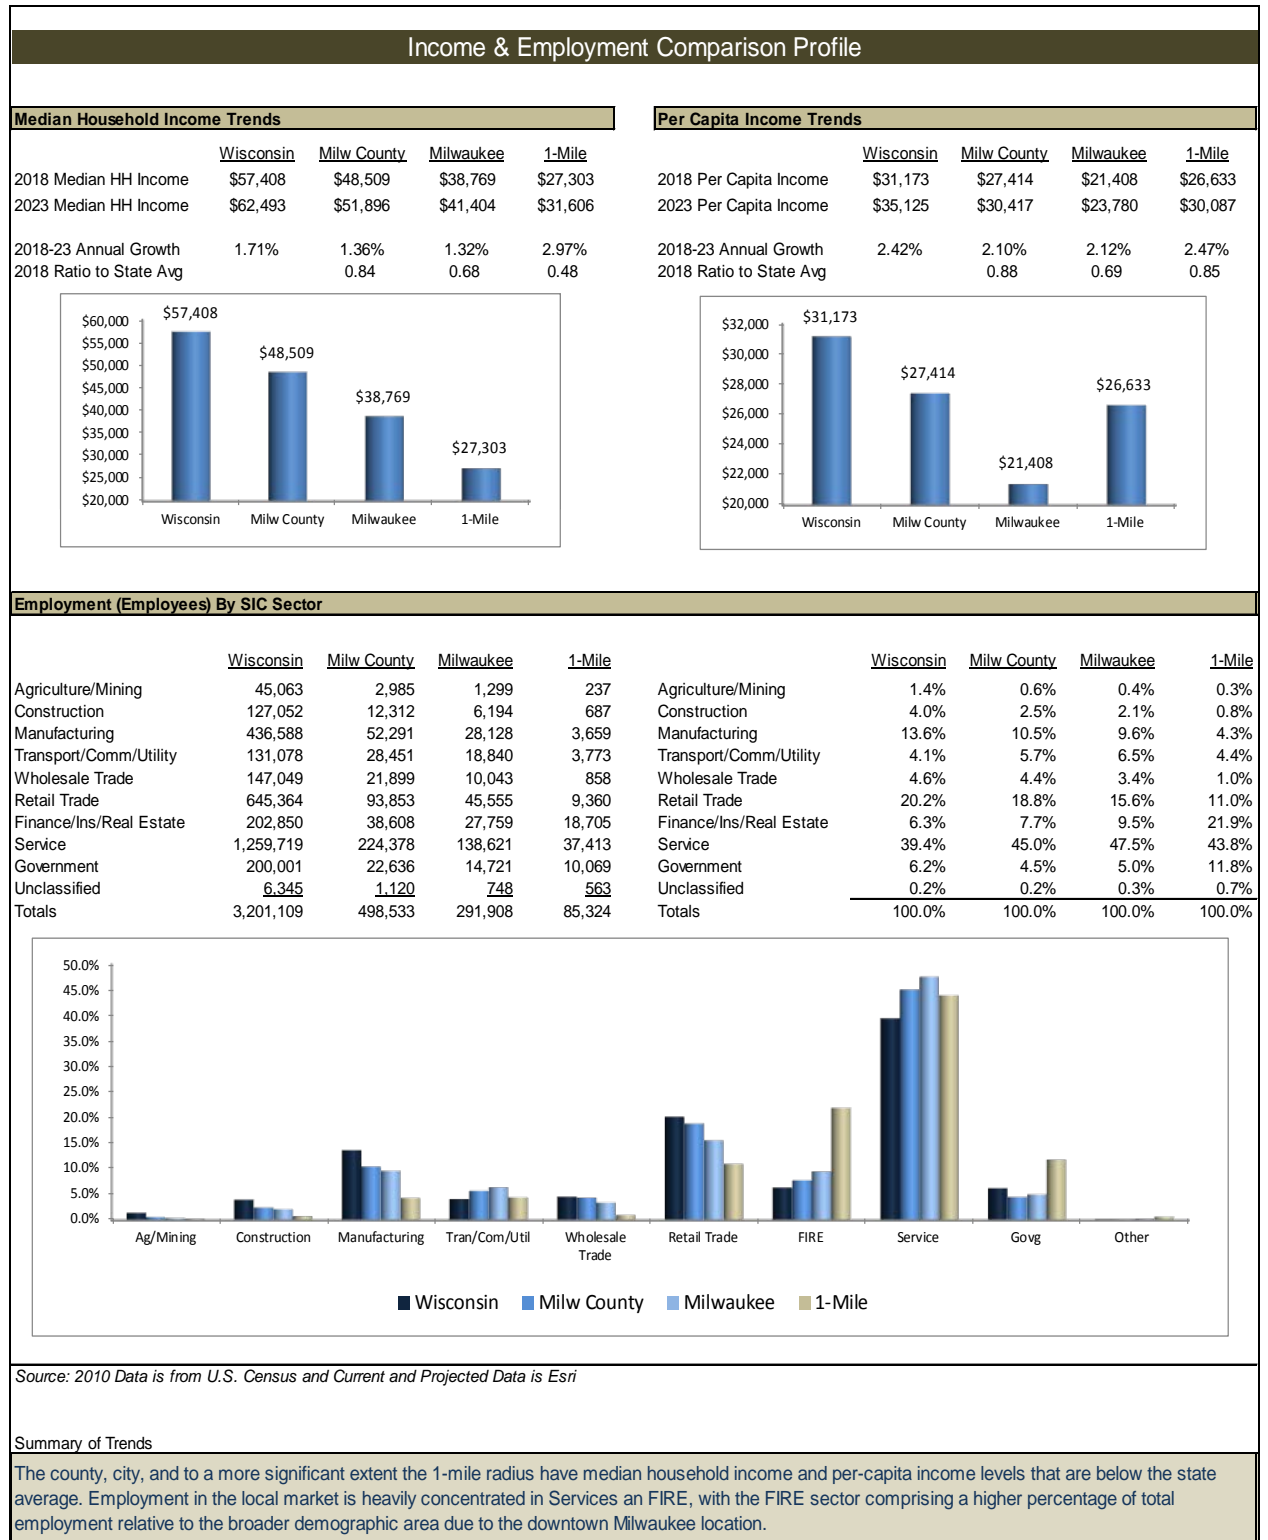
Income & Employment Comparison Profile

**Median Household Income Trends**

| | Wisconsin | Milw County | Milwaukee | 1-Mile |
|---|---|---|---|---|
| 2018 Median HH Income | \$57,408 | \$48,509 | \$38,769 | \$27,303 |
| 2023 Median HH Income | \$62,493 | \$51,896 | \$41,404 | \$31,606 |
| 2018-23 Annual Growth | 1.71% | 1.36% | 1.32% | 2.97% |
| 2018 Ratio to State Avg | | 0.84 | 0.68 | 0.48 |

\$60,000
\$55,000
\$50,000
\$45,000
\$40,000
\$35,000
\$30,000
\$25,000
\$20,000
\$57,408 \$48,509 \$38,769 \$27,303
Wisconsin Milw County Milwaukee 1-Mile

**Per Capita Income Trends**

| | Wisconsin | Milw County | Milwaukee | 1-Mile |
|---|---|---|---|---|
| 2018 Per Capita Income | \$31,173 | \$27,414 | \$21,408 | \$26,633 |
| 2023 Per Capita Income | \$35,125 | \$30,417 | \$23,780 | \$30,087 |
| 2018-23 Annual Growth | 2.42% | 2.10% | 2.12% | 2.47% |
| 2018 Ratio to State Avg | | 0.88 | 0.69 | 0.85 |

\$32,000
\$30,000
\$28,000
\$26,000
\$24,000
\$22,000
\$20,000
\$31,173 \$27,414 \$21,408 \$26,633
Wisconsin Milw County Milwaukee 1-Mile

**Employment (Employees) By SIC Sector**

| | Wisconsin | Milw County | Milwaukee | 1-Mile |
|---|---|---|---|---|
| Agriculture/Mining | 45,063 | 2,985 | 1,299 | 237 |
| Construction | 127,052 | 12,312 | 6,194 | 687 |
| Manufacturing | 436,588 | 52,291 | 28,128 | 3,659 |
| Transport/Comm/Utility | 131,078 | 28,451 | 18,840 | 3,773 |
| Wholesale Trade | 147,049 | 21,899 | 10,043 | 858 |
| Retail Trade | 645,364 | 93,853 | 45,555 | 9,360 |
| Finance/Ins/Real Estate | 202,850 | 38,608 | 27,759 | 18,705 |
| Service | 1,259,719 | 224,378 | 138,621 | 37,413 |
| Government | 200,001 | 22,636 | 14,721 | 10,069 |
| Unclassified | 6,345 | 1,120 | 748 | 563 |
| Totals | 3,201,109 | 498,533 | 291,908 | 85,324 |

| | Wisconsin | Milw County | Milwaukee | 1-Mile |
|---|---|---|---|---|
| Agriculture/Mining | 1.4% | 0.6% | 0.4% | 0.3% |
| Construction | 4.0% | 2.5% | 2.1% | 0.8% |
| Manufacturing | 13.6% | 10.5% | 9.6% | 4.3% |
| Transport/Comm/Utility | 4.1% | 5.7% | 6.5% | 4.4% |
| Wholesale Trade | 4.6% | 4.4% | 3.4% | 1.0% |
| Retail Trade | 20.2% | 18.8% | 15.6% | 11.0% |
| Finance/Ins/Real Estate | 6.3% | 7.7% | 9.5% | 21.9% |
| Service | 39.4% | 45.0% | 47.5% | 43.8% |
| Government | 6.2% | 4.5% | 5.0% | 11.8% |
| Unclassified | 0.2% | 0.2% | 0.3% | 0.7% |
| Totals | 100.0% | 100.0% | 100.0% | 100.0% |

50.0%
45.0%
40.0%
35.0%
30.0%
25.0%
20.0%
15.0%
10.0%
5.0%
0.0%
Ag/Mining Construction Manufacturing Tran/Com/Util Wholesale Trade Retail Trade FIRE Service Govg Other
Wisconsin Milw County Milwaukee 1-Mile

Source: 2010 Data is from U.S. Census and Current and Projected Data is Esri

Summary of Trends

The county, city, and to a more significant extent the 1-mile radius have median household income and per-capita income levels that are below the state average. Employment in the local market is heavily concentrated in Services an FIRE, with the FIRE sector comprising a higher percentage of total employment relative to the broader demographic area due to the downtown Milwaukee location.